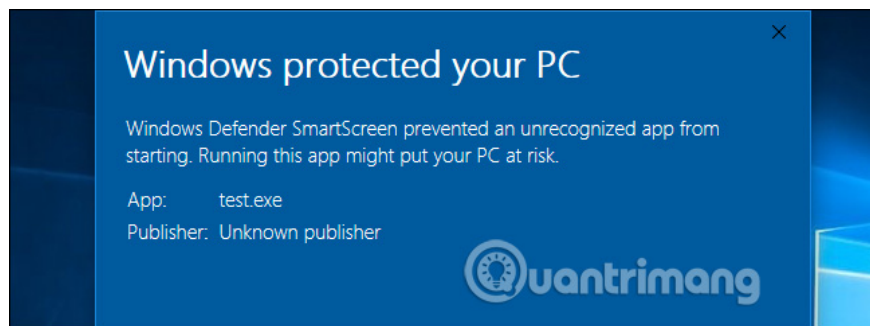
×

Windows protected your PC

Windows Defender SmartScreen prevented an unrecognized app from starting. Running this app might put your PC at risk.

App: test.exe
Publisher: Unknown publisher

Quantrimang